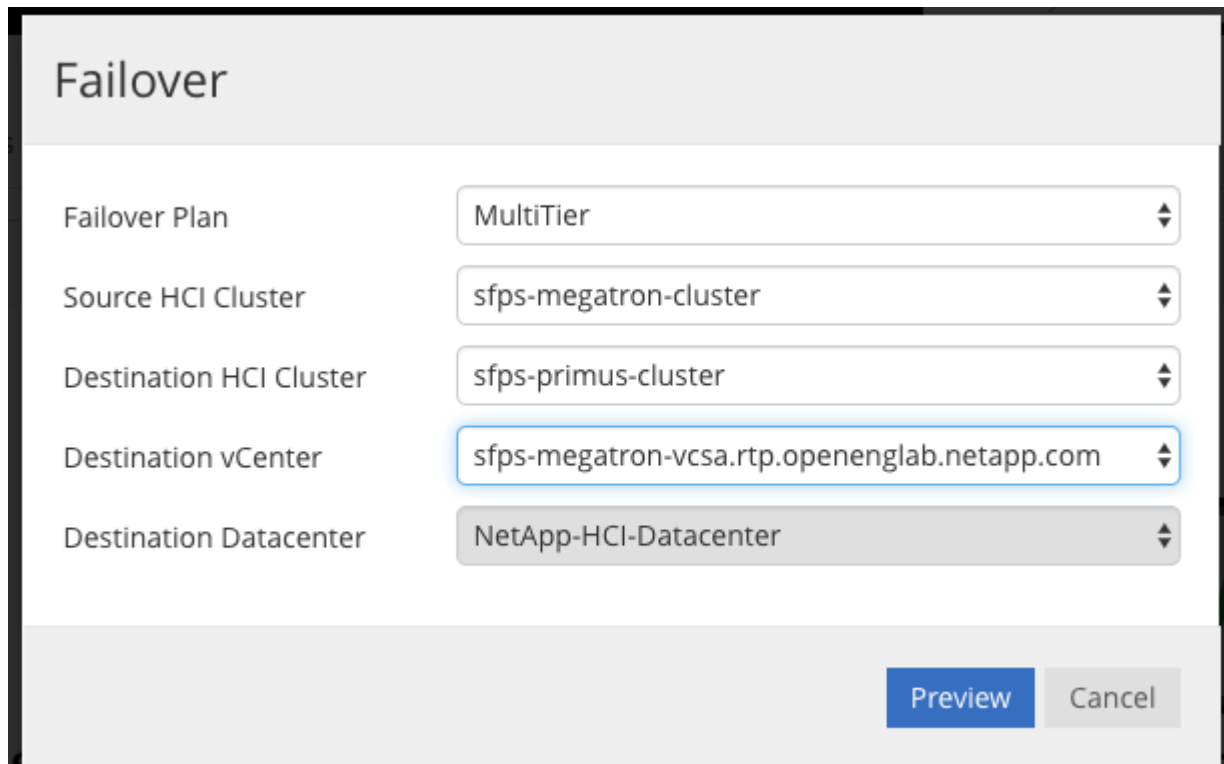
Failover

Failover Plan
MultiTier

Source HCI Cluster
sfps-megatron-cluster

Destination HCI Cluster
sfps-primus-cluster

Destination vCenter
sfps-megatron-vcsa.rtp.openenglab.netapp.com

Destination Datacenter
NetApp-HCI-Datacenter

Preview
Cancel